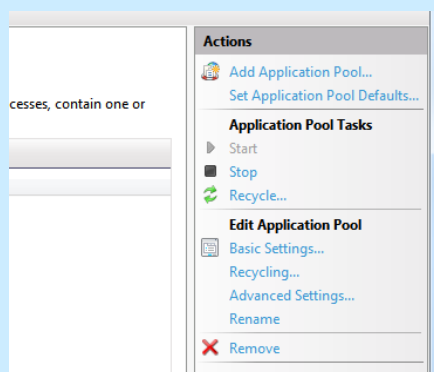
cesses, contain one or

Actions
Add Application Pool...
Set Application Pool Defaults...
Application Pool Tasks
Start
Stop
Recycle...
Edit Application Pool
Basic Settings...
Recycling...
Advanced Settings...
Rename
Remove